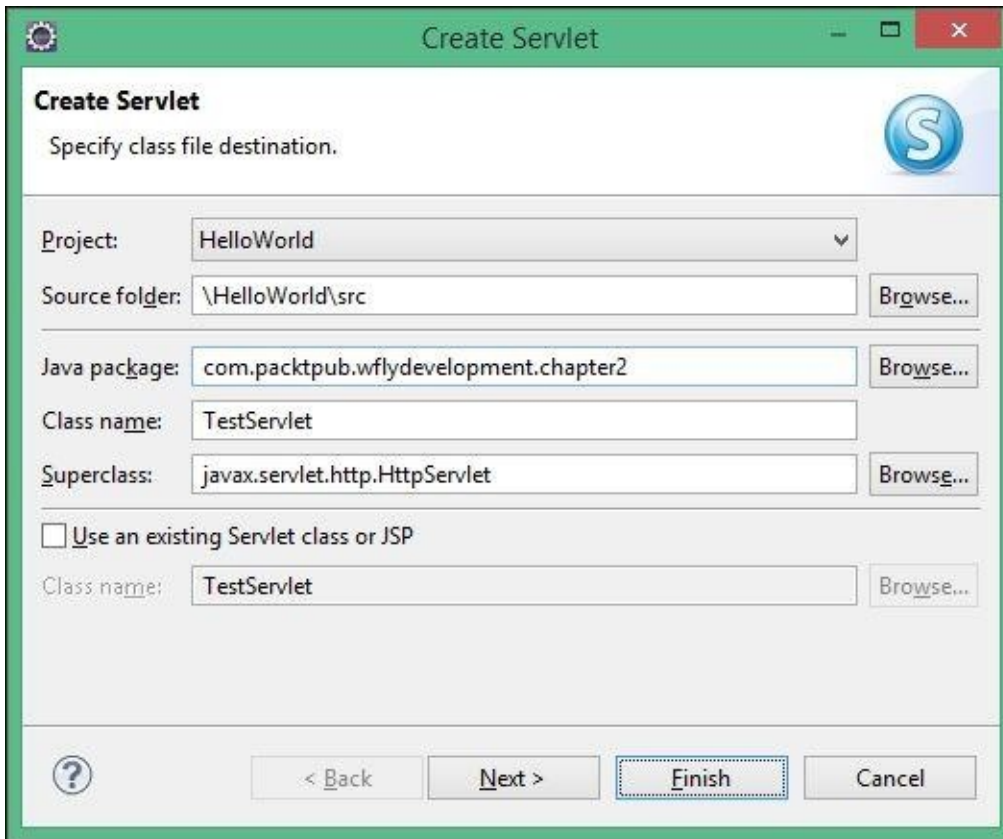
Create Servlet

Create Servlet
Specify class file destination.

Project: HelloWorld
Source folder: \HelloWorld\src Browse...
Java package: com.packtpub.wflydevelopment.chapter2 Browse...
Class name: TestServlet
Superclass: javax.servlet.http.HttpServlet Browse...
Use an existing Servlet class or JSP
Class name: TestServlet Browse...

< Back Next > Finish Cancel